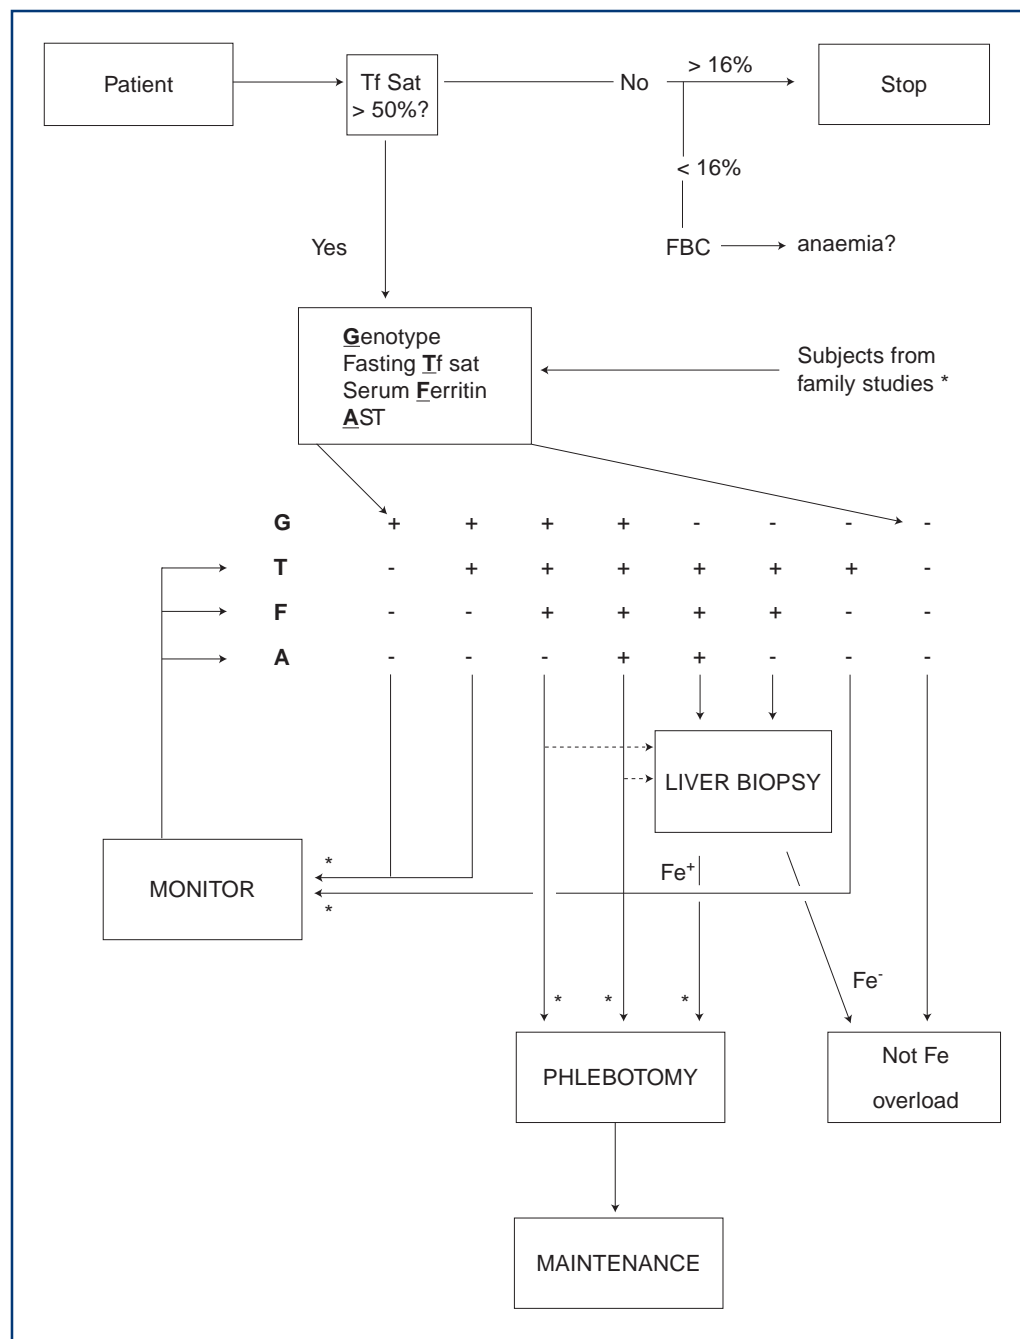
Patient

Tf Sat
> 50%?

No

> 16%

Stop

< 16%

FBC

anaemia?

Yes

Genotype
Fasting Tf sat
Serum Ferritin
AST

Subjects from
family studies *

| | | | | | | | | |
|---|---|---|---|---|---|---|---|---|
| G | + | + | + | + | - | - | - | - |
| T | - | + | + | + | + | + | + | - |
| F | - | - | + | + | + | + | - | - |
| A | - | - | - | + | + | - | - | - |

LIVER BIOPSY

*

MONITOR

*

$Fe^{+}$

$Fe^{-}$

* * *

PHLEBOTOMY

Not Fe
overload

MAINTENANCE